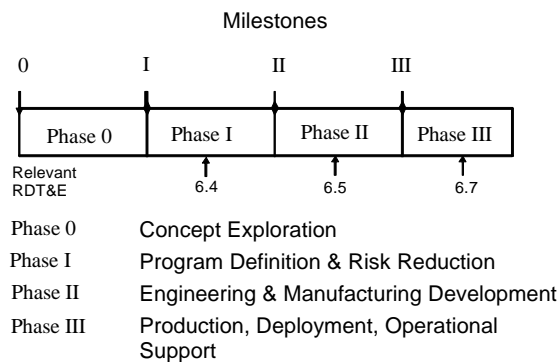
Milestones

0 I II III

| Phase 0 | Phase I | Phase II | Phase III |
|---|---|---|---|

Relevant RDT&E

6.4 6.5 6.7

Phase 0 Concept Exploration

Phase I Program Definition & Risk Reduction

Phase II Engineering & Manufacturing Development

Phase III Production, Deployment, Operational Support